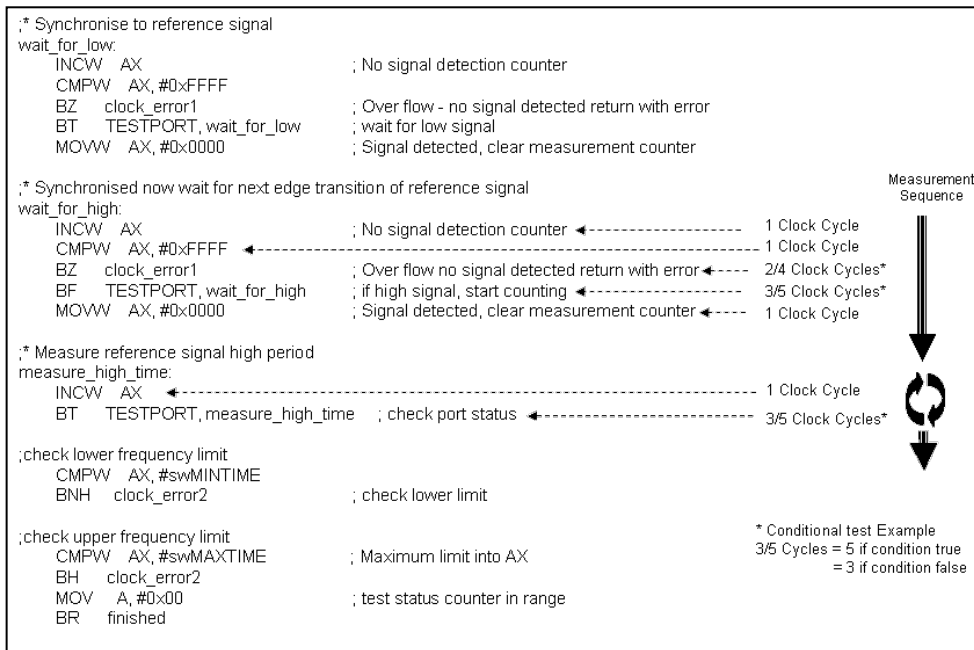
;* Synchronise to reference signal
wait_for_low:
INCW AX ; No signal detection counter
CMPW AX, #0xFFFF
BZ clock_error1 ; Over flow - no signal detected return with error
BT TESTPORT, wait_for_low ; wait for low signal
MOVW AX, #0x0000 ; Signal detected, clear measurement counter

;* Synchronised now wait for next edge transition of reference signal
wait_for_high:
INCW AX ; No signal detection counter 1 Clock Cycle
CMPW AX, #0xFFFF 1 Clock Cycle
BZ clock_error1 ; Over flow no signal detected return with error 2/4 Clock Cycles*
BF TESTPORT, wait_for_high ; if high signal, start counting 3/5 Clock Cycles*
MOVW AX, #0x0000 ; Signal detected, clear measurement counter 1 Clock Cycle

Measurement Sequence

;* Measure reference signal high period
measure_high_time:
INCW AX 1 Clock Cycle
BT TESTPORT, measure_high_time ; check port status 3/5 Clock Cycles*

;check lower frequency limit
CMPW AX, #swMINTIME
BNH clock_error2 ; check lower limit

;check upper frequency limit
CMPW AX, #swMAXTIME ; Maximum limit into AX
BH clock_error2
MOV A, #0x00 ; test status counter in range
BR finished

* Conditional test Example
3/5 Cycles = 5 if condition true
= 3 if condition false